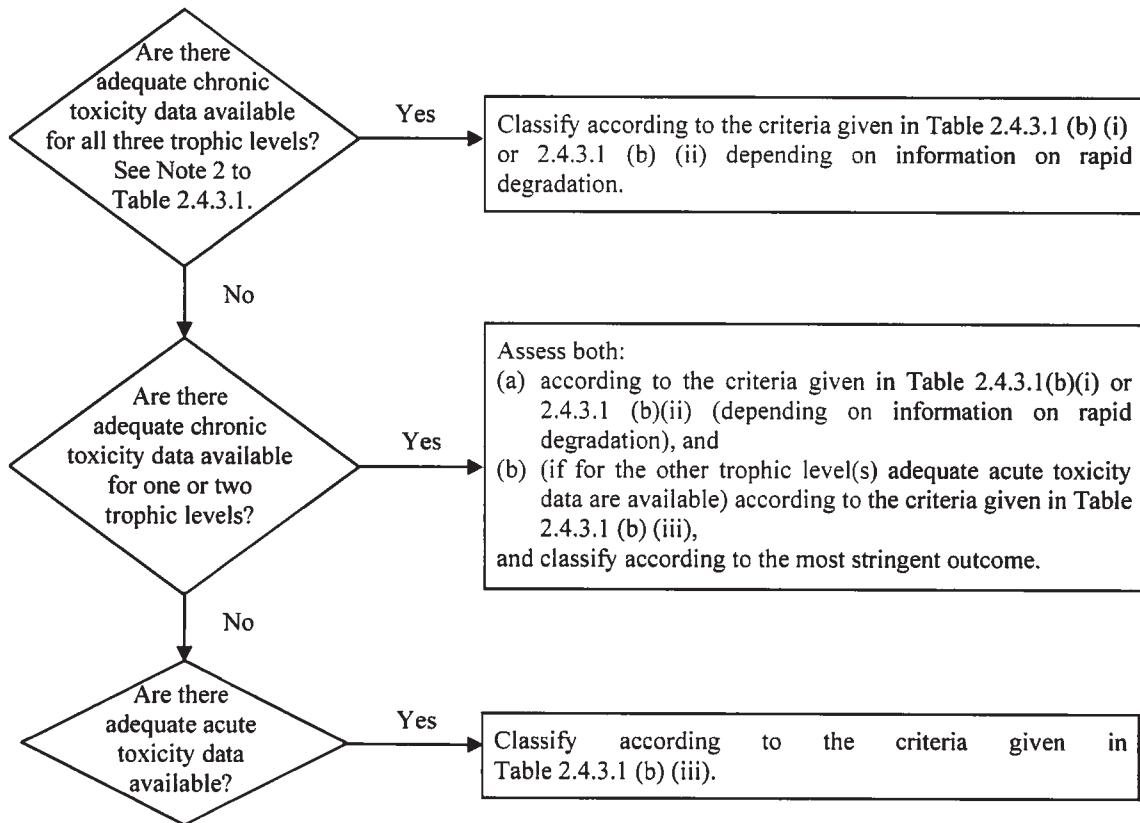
Are there adequate chronic toxicity data available for all three trophic levels? See Note 2 to Table 2.4.3.1.

Yes

Classify according to the criteria given in Table 2.4.3.1 (b) (i) or 2.4.3.1 (b) (ii) depending on information on rapid degradation.

No

Are there adequate chronic toxicity data available for one or two trophic levels?

Yes

Assess both:
(a) according to the criteria given in Table 2.4.3.1(b)(i) or 2.4.3.1 (b)(ii) (depending on information on rapid degradation), and
(b) (if for the other trophic level(s) adequate acute toxicity data are available) according to the criteria given in Table 2.4.3.1 (b) (iii),
and classify according to the most stringent outcome.

No

Are there adequate acute toxicity data available?

Yes

Classify according to the criteria given in Table 2.4.3.1 (b) (iii).